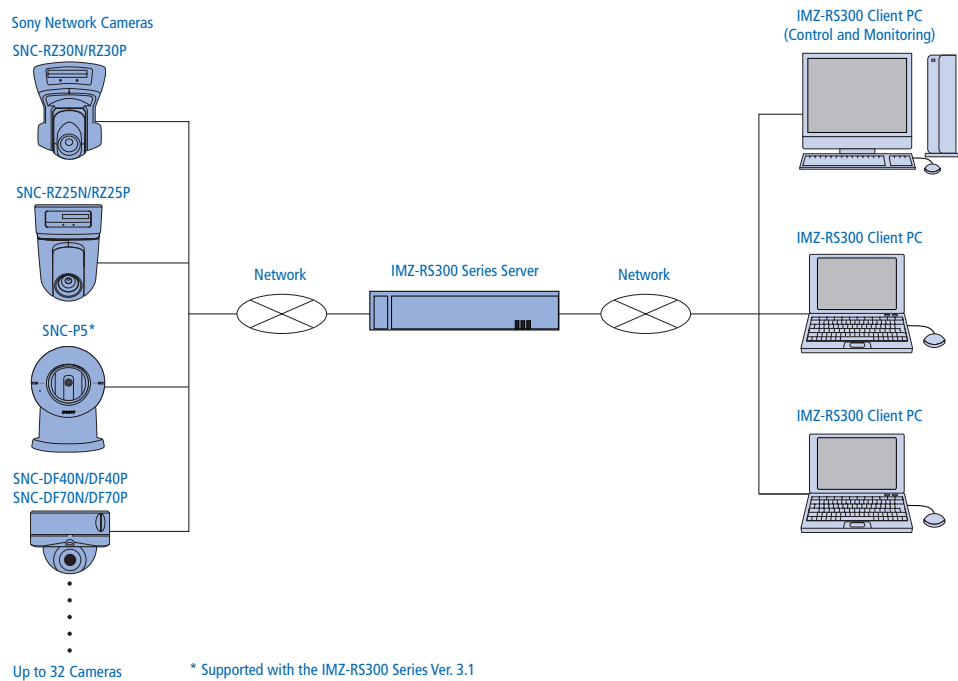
Sony Network Cameras

SNC-RZ30N/RZ30P

SNC-RZ25N/RZ25P

SNC-P5*

SNC-DF40N/DF40P
SNC-DF70N/DF70P

Up to 32 Cameras

Network

IMZ-RS300 Series Server

Network

IMZ-RS300 Client PC
(Control and Monitoring)

IMZ-RS300 Client PC

IMZ-RS300 Client PC

* Supported with the IMZ-RS300 Series Ver. 3.1